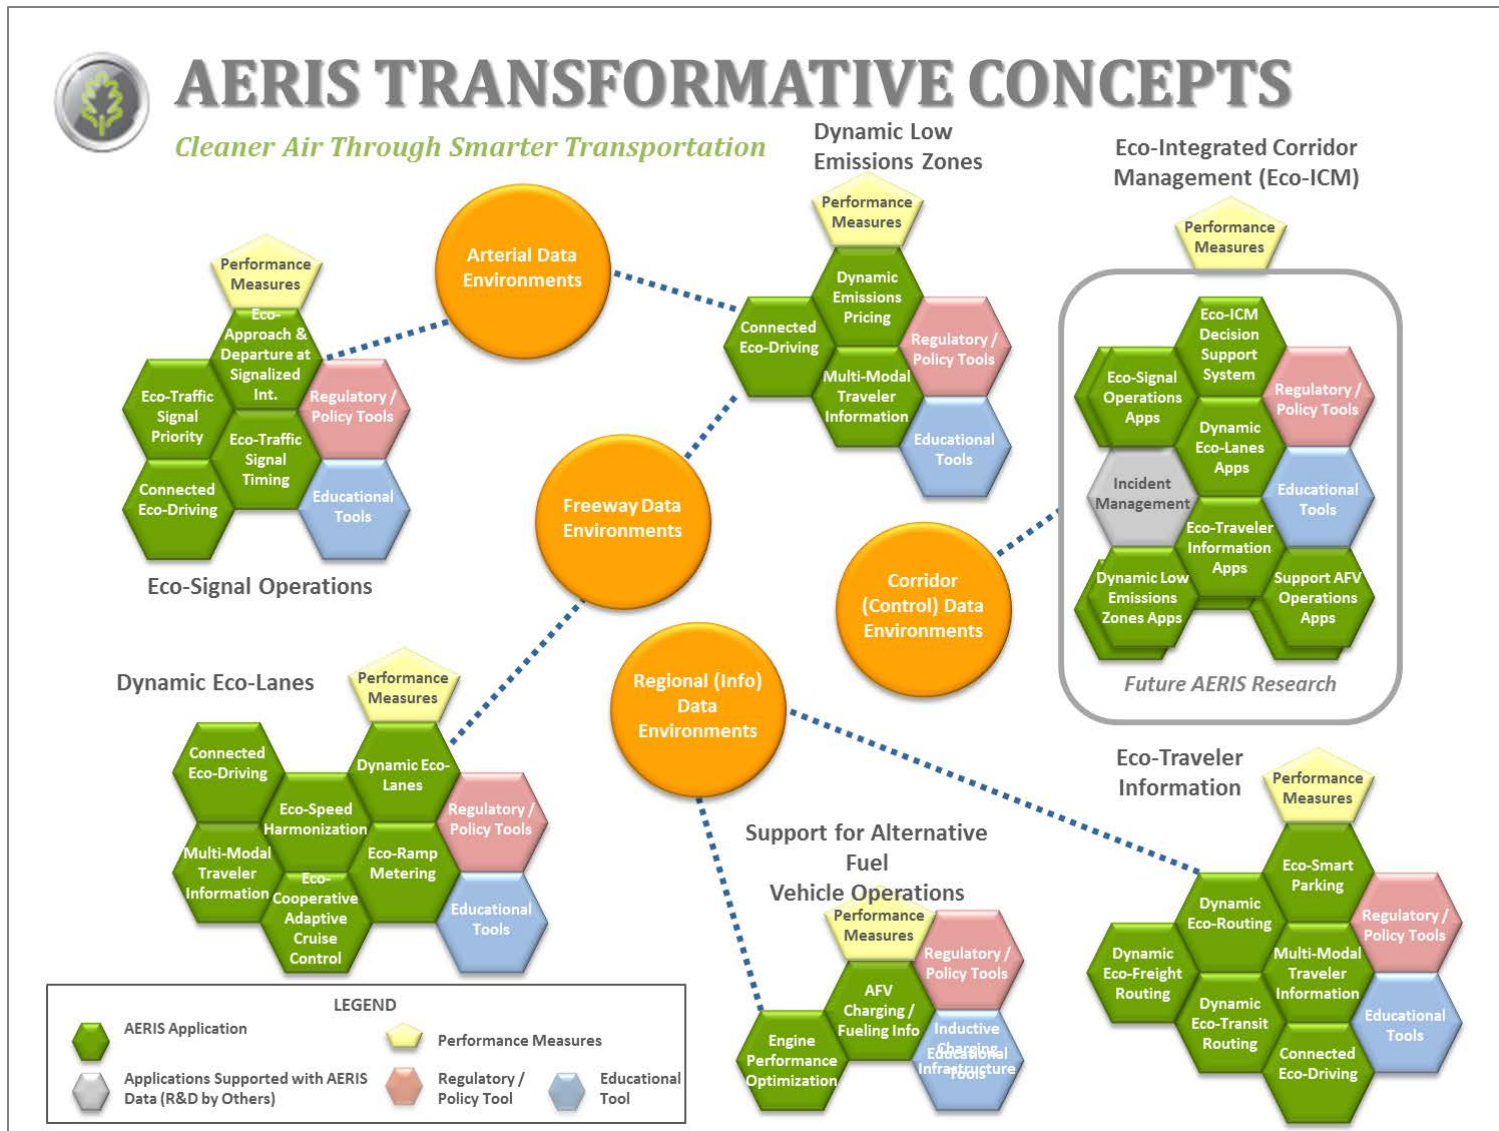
AERIS TRANSFORMATIVE CONCEPTS

Cleaner Air Through Smarter Transportation

Dynamic Low Emissions Zones

Eco-Integrated Corridor Management (Eco-ICM)

Performance Measures

Eco-Approach & Departure at Signalized Int.

Eco-Traffic Signal Priority

Regulatory / Policy Tools

Eco-Traffic Signal Timing

Connected Eco-Driving

Educational Tools

Eco-Signal Operations

Arterial Data Environments

Performance Measures

Dynamic Emissions Pricing

Connected Eco-Driving

Regulatory / Policy Tools

Multi-Modal Traveler Information

Educational Tools

Freeway Data Environments

Performance Measures

Eco-ICM Decision Support System

Eco-Signal Operations Apps

Regulatory / Policy Tools

Dynamic Eco-Lanes Apps

Incident Management

Educational Tools

Eco-Traveler Information Apps

Dynamic Low Emissions Zones Apps

Support AFV Operations Apps

Future AERIS Research

Corridor (Control) Data Environments

Regional (Info) Data Environments

Dynamic Eco-Lanes

Performance Measures

Connected Eco-Driving

Dynamic Eco-Lanes

Eco-Speed Harmonization

Regulatory / Policy Tools

Multi-Modal Traveler Information

Eco-Ramp Metering

Eco-Cooperative Adaptive Cruise Control

Educational Tools

Support for Alternative Fuel Vehicle Operations

Performance Measures

Regulatory / Policy Tools

AFV Charging / Fueling Info

Inductive Charging Infrastructure

Educational Tools

Engine Performance Optimization

Eco-Traveler Information

Performance Measures

Eco-Smart Parking

Dynamic Eco-Routing

Regulatory / Policy Tools

Dynamic Eco-Freight Routing

Multi-Modal Traveler Information

Dynamic Eco-Transit Routing

Educational Tools

Connected Eco-Driving

LEGEND

AERIS Application

Performance Measures

Applications Supported with AERIS Data (R&D by Others)

Regulatory / Policy Tool

Educational Tool